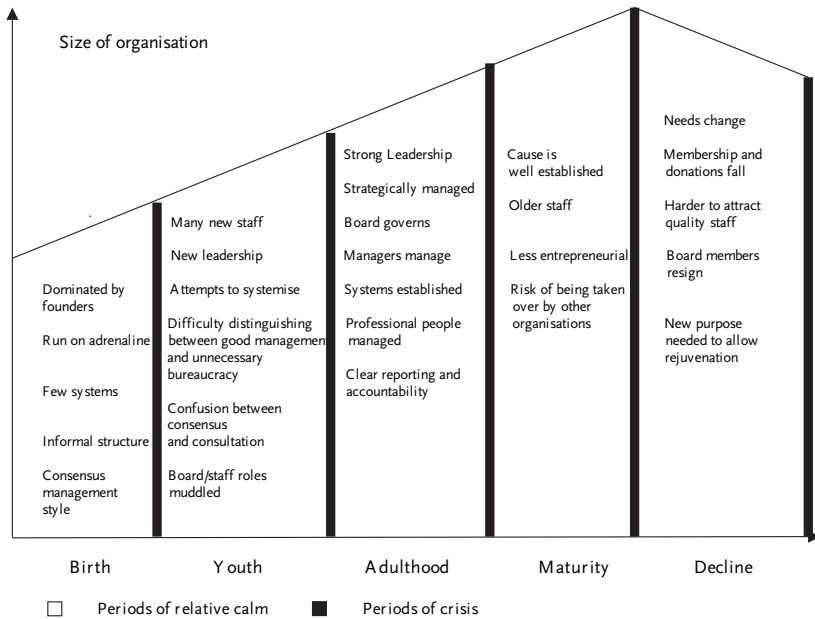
Size of organisation

Dominated by founders

Run on adrenaline

Few systems

Informal structure

Consensus management style

Many new staff

New leadership

Attempts to systemise

Difficulty distinguishing between good managemen and unnecessary bureaucracy

Confusion between consensus and consultation

Board/staff roles muddled

Strong Leadership

Strategically managed

Board governs

Managers manage

Systems established

Professional people managed

Clear reporting and accountability

Cause is well established

Older staff

Less entrepreneurial

Risk of being taken over by other organisations

Needs change

Membership and donations fall

Harder to attract quality staff

Board members resign

New purpose needed to allow rejuvenation

Birth

Youth

Adulthood

Maturity

Decline

Periods of relative calm

Periods of crisis